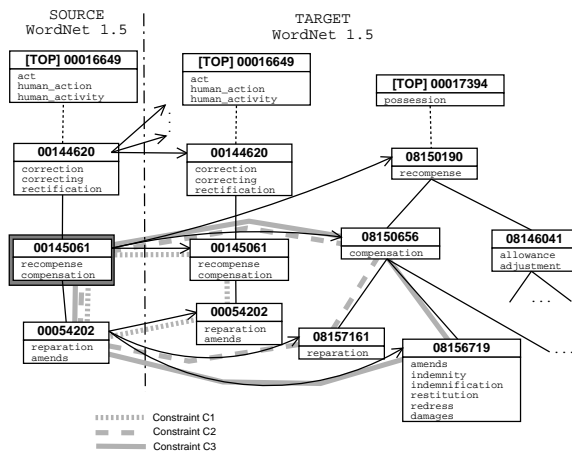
SOURCE
WordNet 1.5

TARGET
WordNet 1.5

[TOP] 00016649
act
human_action
human_activity

[TOP] 00016649
act
human_action
human_activity

[TOP] 00017394
possession

00144620
correction
correcting
rectification

00144620
correction
correcting
rectification

08150190
recompense

00145061
recompense
compensation

00145061
recompense
compensation

08150656
compensation

08146041
allowance
adjustment

00054202
reparation
amends

00054202
reparation
amends

08157161
reparation

08156719
amends
indemnity
indemnification
restitution
redress
damages

...

...

Constraint C1
Constraint C2
Constraint C3